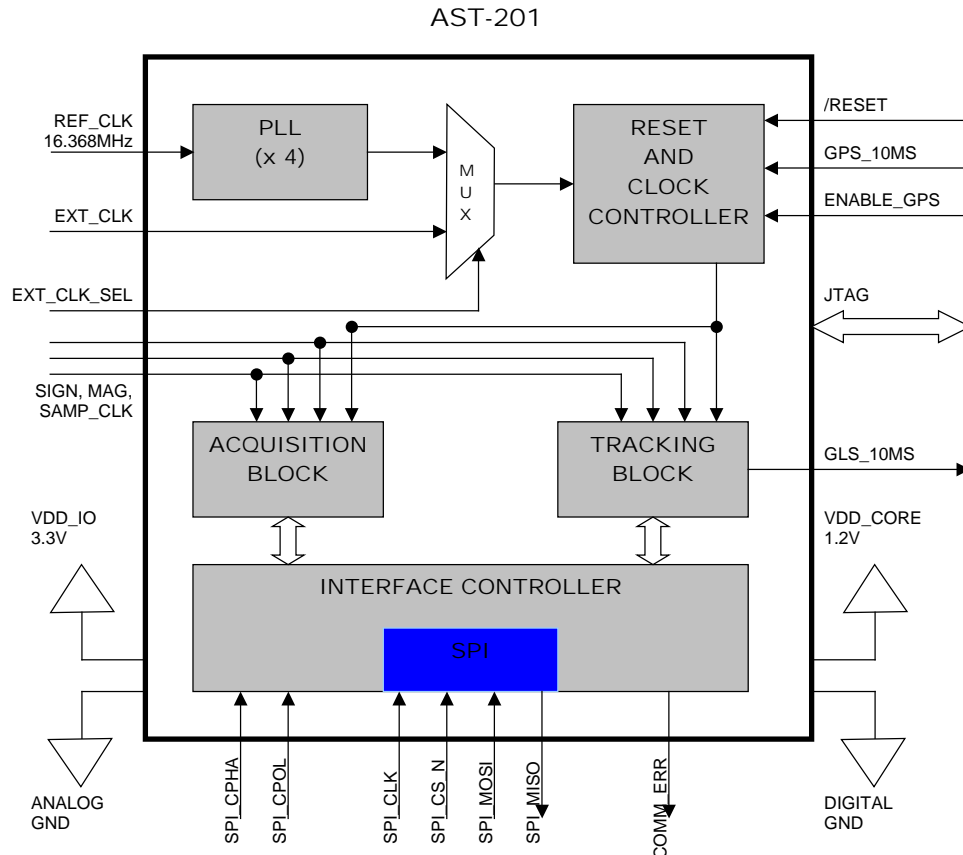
AST-201

REF_CLK
16.368MHz

PLL
(x 4)

M
U
X

RESET
AND
CLOCK
CONTROLLER

/RESET

GPS_10MS

ENABLE_GPS

EXT_CLK

EXT_CLK_SEL

JTAG

SIGN, MAG,
SAMP_CLK

ACQUISITION
BLOCK

TRACKING
BLOCK

GLS_10MS

VDD_IO
3.3V

VDD_CORE
1.2V

INTERFACE CONTROLLER

SPI

ANALOG
GND

DIGITAL
GND

SPI_CPHA

SPI_CPOL

SPI_CLK

SPI_CS_N

SPI_MOSI

SPI_MISO

COMM_ERR